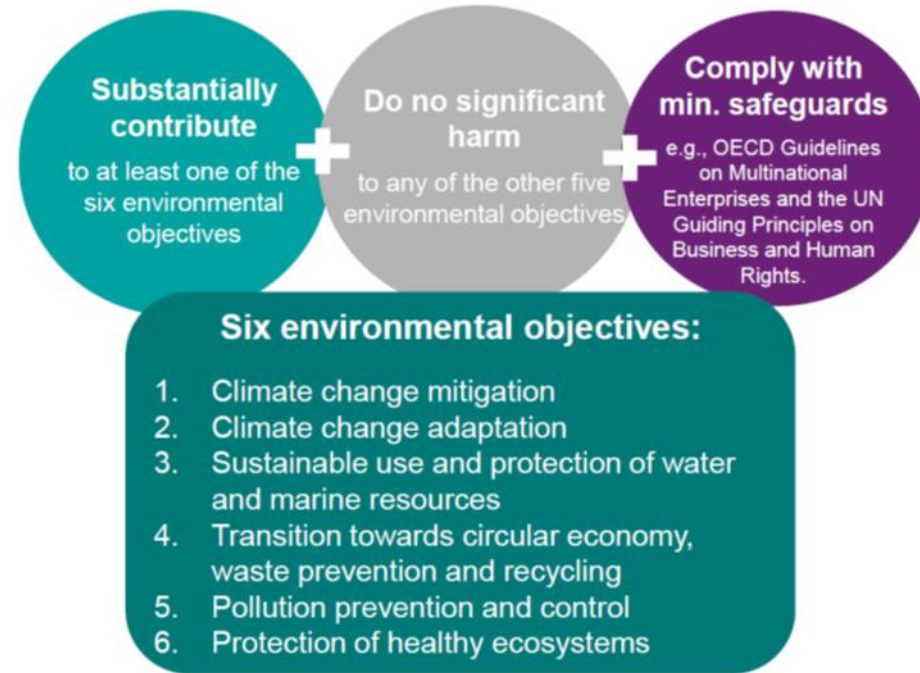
Substantially contribute

to at least one of the six environmental objectives

Do no significant harm

to any of the other five environmental objectives

Comply with min. safeguards

e.g., OECD Guidelines on Multinational Enterprises and the UN Guiding Principles on Business and Human Rights.

Six environmental objectives:

1. Climate change mitigation
2. Climate change adaptation
3. Sustainable use and protection of water and marine resources
4. Transition towards circular economy, waste prevention and recycling
5. Pollution prevention and control
6. Protection of healthy ecosystems